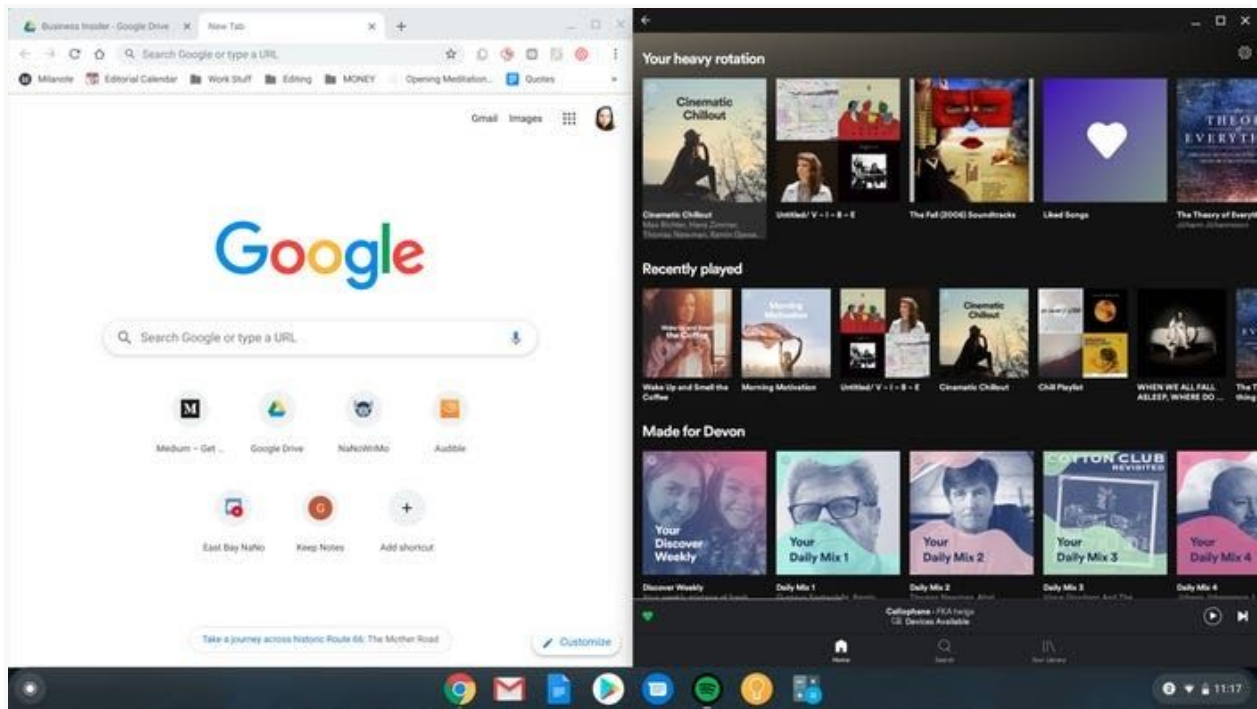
Business Insider - Google Drive
New Tab
Search Google or type a URL
Milanote
Editorial Calendar
Work Stuff
Editing
MONEY
Opening Meditation...
Quotes
Gmail
Images

Google

Search Google or type a URL

Medium – Get ...
Google Drive
NaNoWriMo
Audible
East Bay NaNo
Keep Notes
Add shortcut

Take a journey across historic Route 66: The Mother Road
Customize

Your heavy rotation
Cinematic Chillout
Cinematic Chillout
Max Richter, Hans Zimmer, Thomas Newman, Ramin Djawa...
Untitled/ V – I – B – E
The Fall (2006) Soundtracks
Liked Songs
THEORY OF EVERYTHING
The Theory of Everything
Jóhann Jóhannsson

Recently played
Wake Up and Smell the Coffee
Morning Motivation
Untitled/ V – I – B – E
Cinematic Chillout
Chill Playlist
WHEN WE ALL FALL ASLEEP, WHERE DO ...

Made for Devon
Your Discover Weekly
Your Daily Mix 1
Your Daily Mix 2
COTTON CLUB REVISITED
Your Daily Mix 3
Your Daily Mix 4
Discover Weekly
Daily Mix 1
Daily Mix 2
Daily Mix 3
Daily Mix 4

Cellophane · FKA twigs
Devices Available
Home
Search
Your Library
11:17